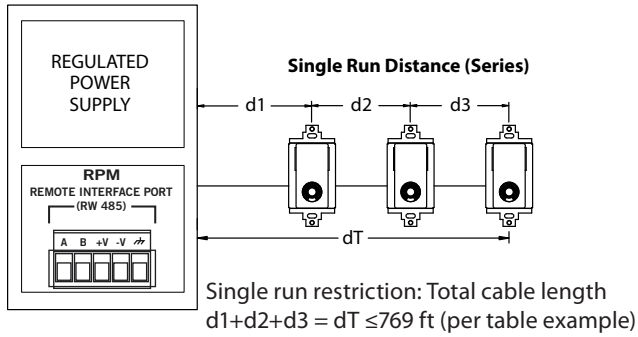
REGULATED POWER SUPPLY

RPM
REMOTE INTERFACE PORT
(RW 485)

A B +V -V $\dashv\!\!\!\!\!/$

Single Run Distance (Series)

d1 d2 d3

dT

Single run restriction: Total cable length d1+d2+d3 = dT ≤769 ft (per table example)